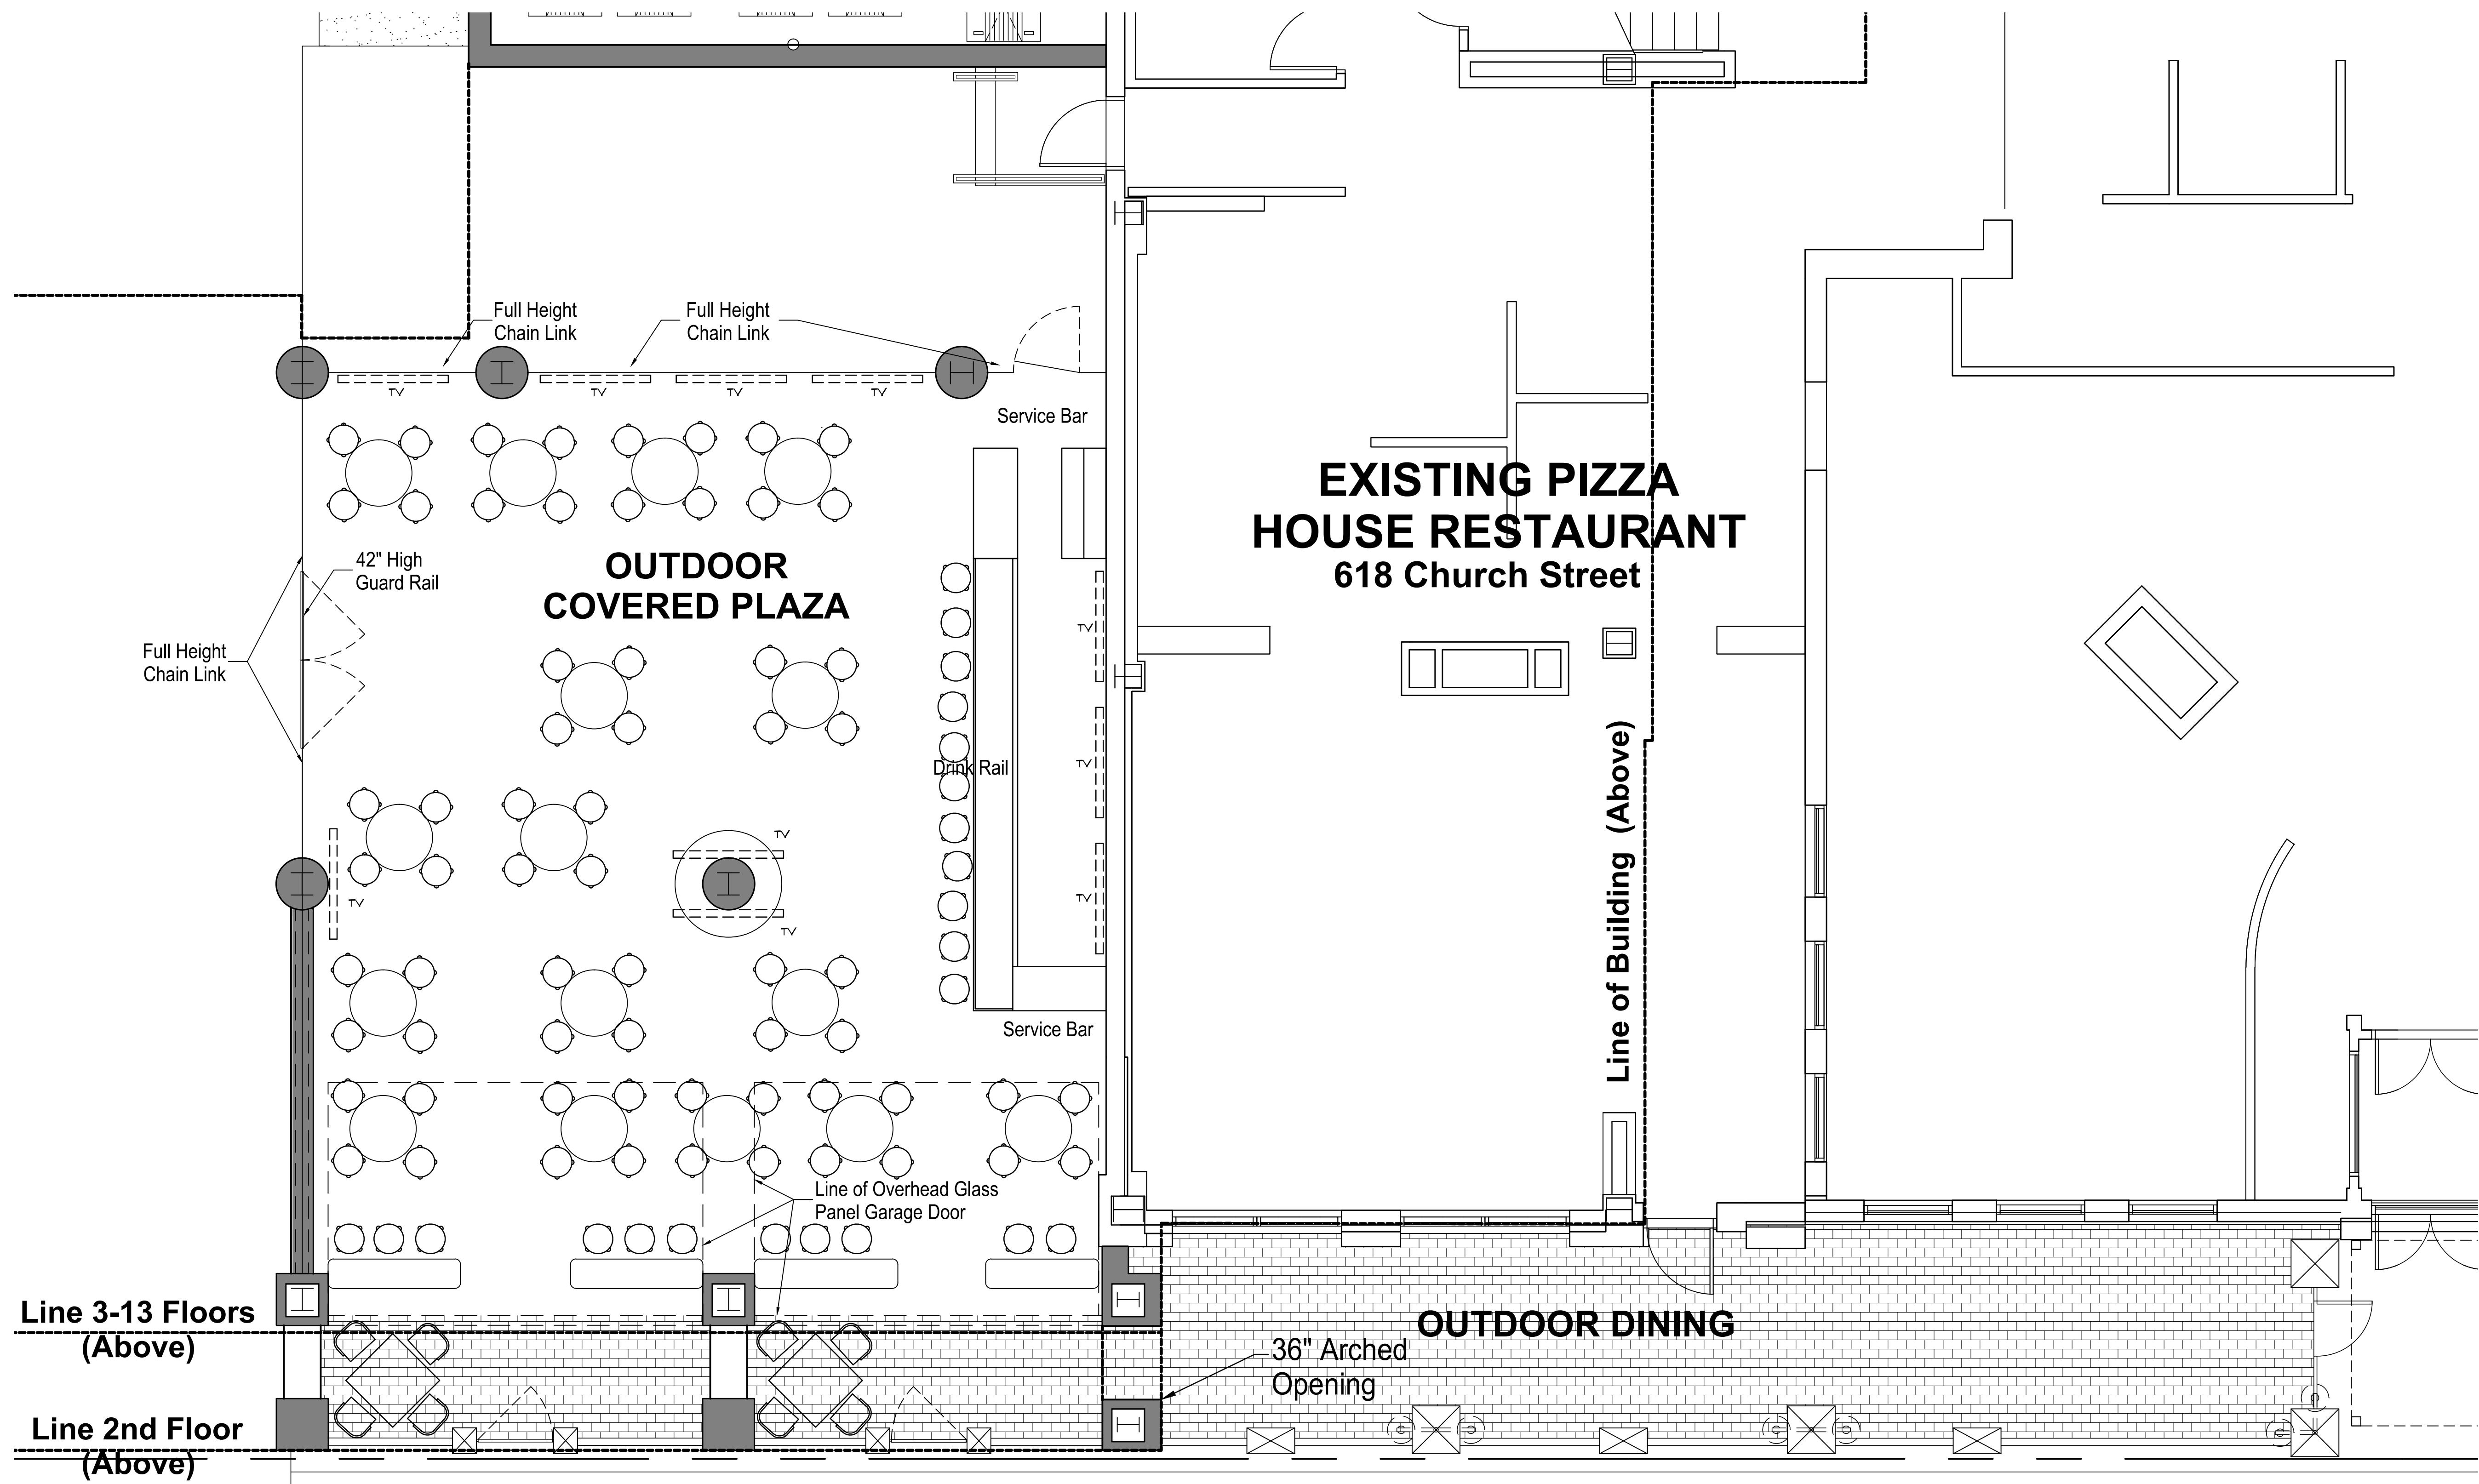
Full Height Chain Link

Full Height Chain Link

TV TV TV TV

Service Bar

OUTDOOR COVERED PLAZA

EXISTING PIZZA HOUSE RESTAURANT
618 Church Street

42" High Guard Rail

Full Height Chain Link

TV

TV

TV

Drink Rail

TV

TV

TV

Line of Building (Above)

Service Bar

Line of Overhead Glass Panel Garage Door

Line 3-13 Floors (Above)

OUTDOOR DINING

36" Arched Opening

Line 2nd Floor (Above)